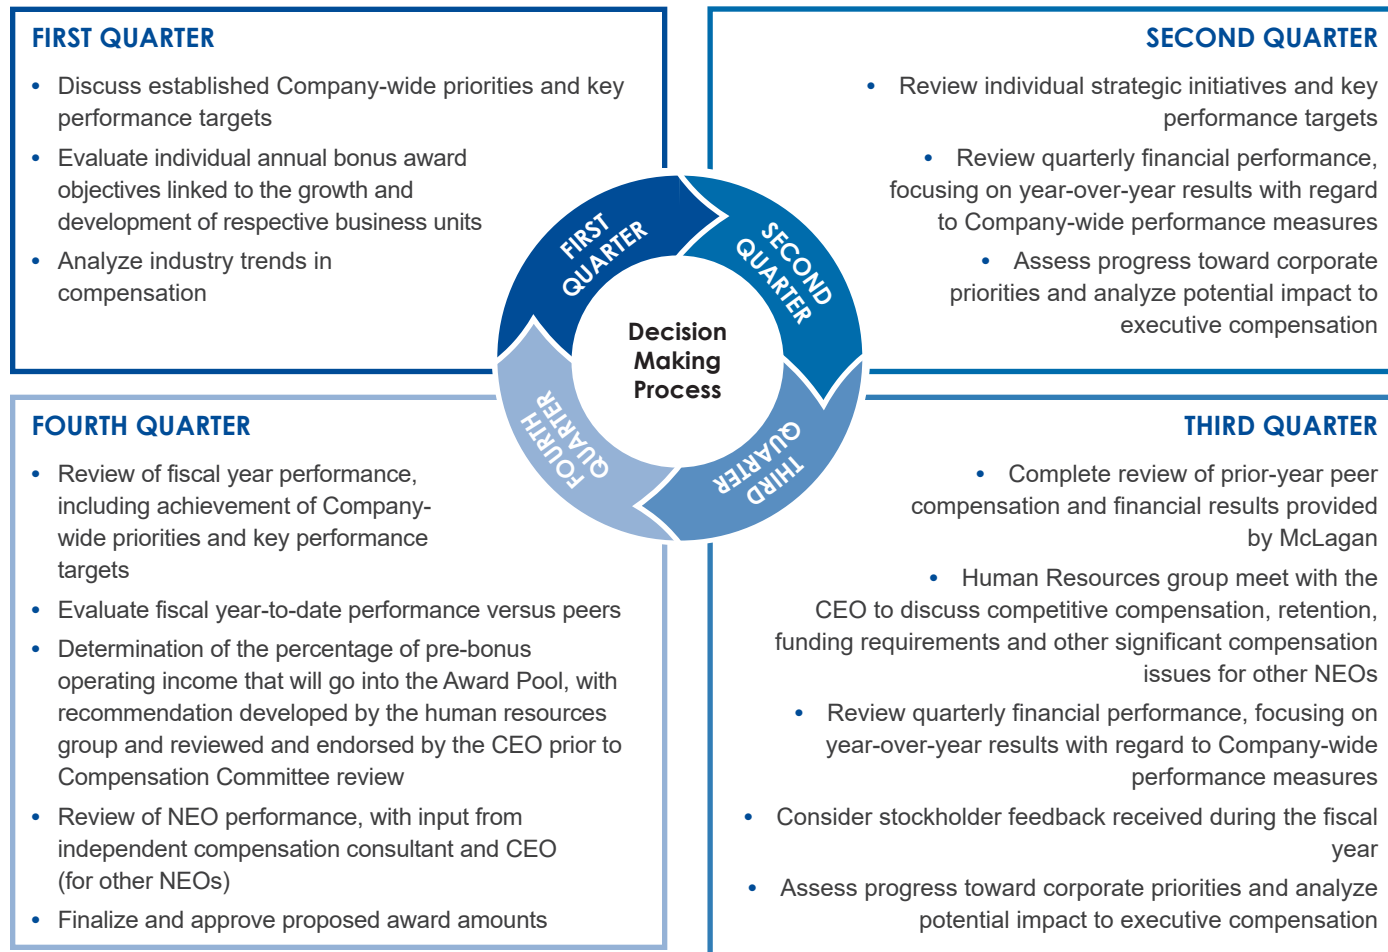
FIRST QUARTER

• Discuss established Company-wide priorities and key performance targets
• Evaluate individual annual bonus award objectives linked to the growth and development of respective business units
• Analyze industry trends in compensation

SECOND QUARTER

• Review individual strategic initiatives and key performance targets
• Review quarterly financial performance, focusing on year-over-year results with regard to Company-wide performance measures
• Assess progress toward corporate priorities and analyze potential impact to executive compensation

FIRST QUARTER

SECOND QUARTER

Decision Making Process

FOURTER QUARTER

THIRD QUARTER

FOURTH QUARTER

• Review of fiscal year performance, including achievement of Company-wide priorities and key performance targets
• Evaluate fiscal year-to-date performance versus peers
• Determination of the percentage of pre-bonus operating income that will go into the Award Pool, with recommendation developed by the human resources group and reviewed and endorsed by the CEO prior to Compensation Committee review
• Review of NEO performance, with input from independent compensation consultant and CEO (for other NEOs)
• Finalize and approve proposed award amounts

THIRD QUARTER

• Complete review of prior-year peer compensation and financial results provided by McLagan
• Human Resources group meet with the CEO to discuss competitive compensation, retention, funding requirements and other significant compensation issues for other NEOs
• Review quarterly financial performance, focusing on year-over-year results with regard to Company-wide performance measures
• Consider stockholder feedback received during the fiscal year
• Assess progress toward corporate priorities and analyze potential impact to executive compensation